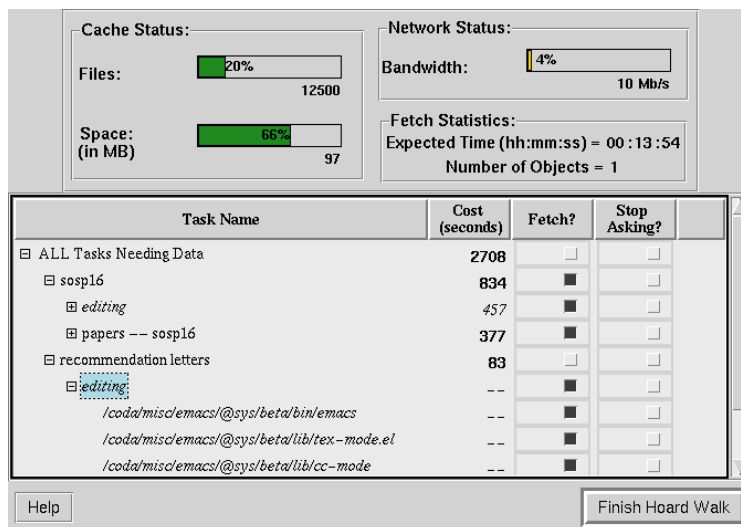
Cache Status:

Files: 20% 12500

Space: (in MB) 66% 97

Network Status:

Bandwidth: 4% 10 Mb/s

Fetch Statistics:

Expected Time (hh:mm:ss) = 00 : 13 : 54

Number of Objects = 1

| Task Name | Cost (seconds) | Fetch? | Stop Asking? |
|---|---|---|---|
| ⊟ ALL Tasks Needing Data | 2708 | | |
| ⊟ sosp16 | 834 | | |
| ⊞ *editing* | *457* | | |
| ⊞ papers -- sosp16 | 377 | | |
| ⊟ recommendation letters | 83 | | |
| ⊟ *editing* | -- | | |
| */coda/misc/emacs/@sys/beta/bin/emacs* | -- | | |
| */coda/misc/emacs/@sys/beta/lib/tex-mode.el* | -- | | |
| */coda/misc/emacs/@sys/beta/lib/cc-mode* | -- | | |

Help

Finish Hoard Walk